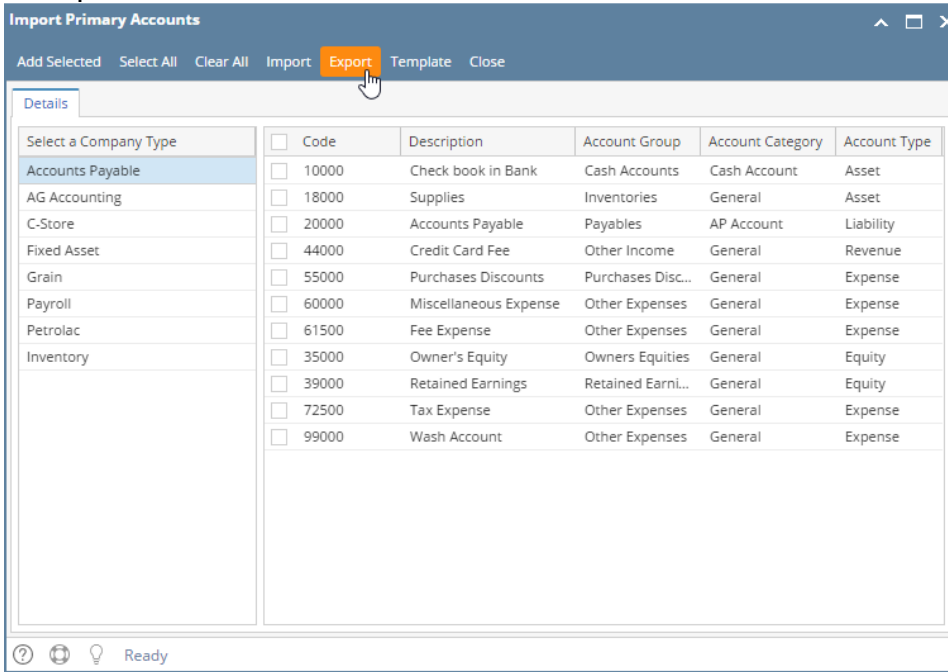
Import Primary Accounts

Add Selected Select All Clear All Import Export Template Close

Details

| Select a Company Type |
|---|
| Accounts Payable |
| AG Accounting |
| C-Store |
| Fixed Asset |
| Grain |
| Payroll |
| Petrolac |
| Inventory |

| Code | Description | Account Group | Account Category | Account Type |
|---|---|---|---|---|
| 10000 | Check book in Bank | Cash Accounts | Cash Account | Asset |
| 18000 | Supplies | Inventories | General | Asset |
| 20000 | Accounts Payable | Payables | AP Account | Liability |
| 44000 | Credit Card Fee | Other Income | General | Revenue |
| 55000 | Purchases Discounts | Purchases Disc... | General | Expense |
| 60000 | Miscellaneous Expense | Other Expenses | General | Expense |
| 61500 | Fee Expense | Other Expenses | General | Expense |
| 35000 | Owner's Equity | Owners Equities | General | Equity |
| 39000 | Retained Earnings | Retained Earni... | General | Equity |
| 72500 | Tax Expense | Other Expenses | General | Expense |
| 99000 | Wash Account | Other Expenses | General | Expense |

Ready